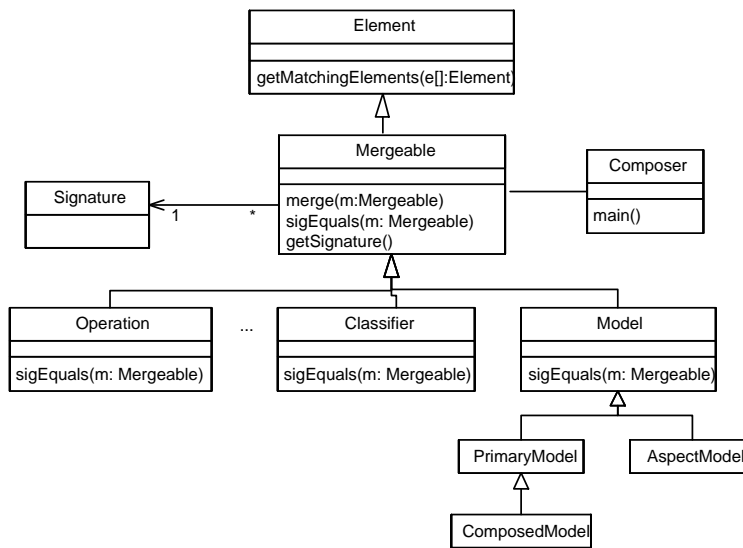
Element

getMatchingElements(e[]:Element)

Mergeable

merge(m:Mergeable)
sigEquals(m: Mergeable)
getSignature()

Signature

1

*

Composer

main()

Operation

sigEquals(m: Mergeable)

...

Classifier

sigEquals(m: Mergeable)

Model

sigEquals(m: Mergeable)

PrimaryModel

AspectModel

ComposedModel